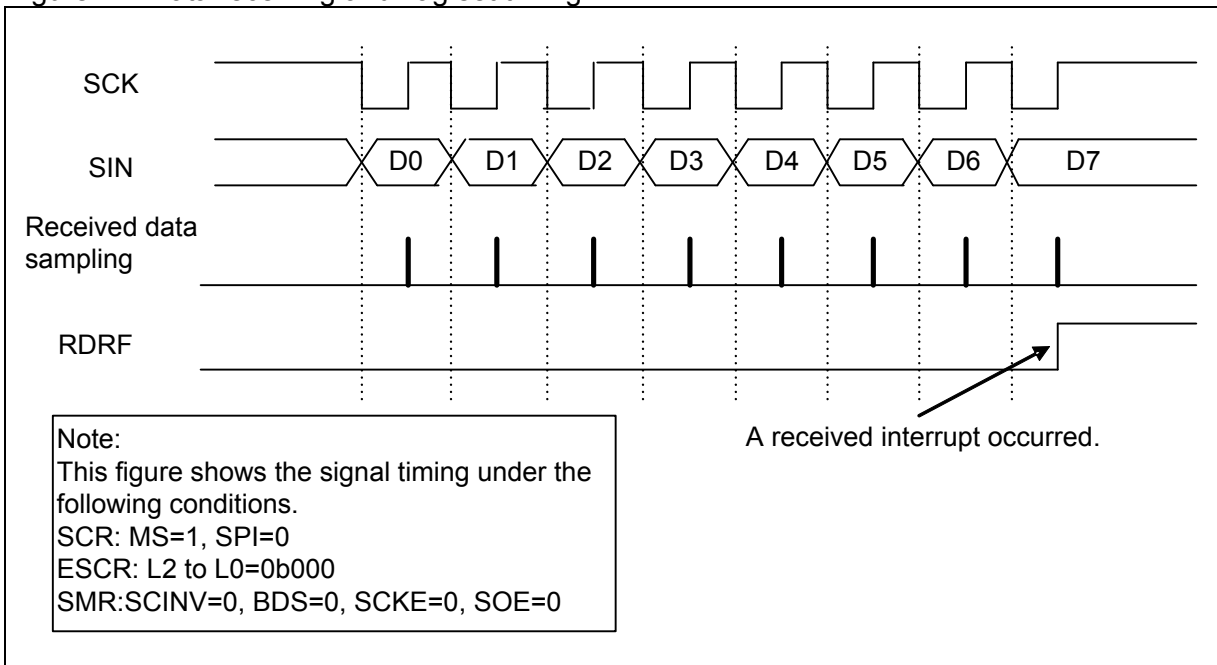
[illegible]

SCK

SIN

D0 D1 D2 D3 D4 D5 D6 D7

Received data sampling

RDRF

Note:
This figure shows the signal timing under the following conditions.
SCR: MS=1, SPI=0
ESCR: L2 to L0=0b000
SMR:SCINV=0, BDS=0, SCKE=0, SOE=0

A received interrupt occurred.